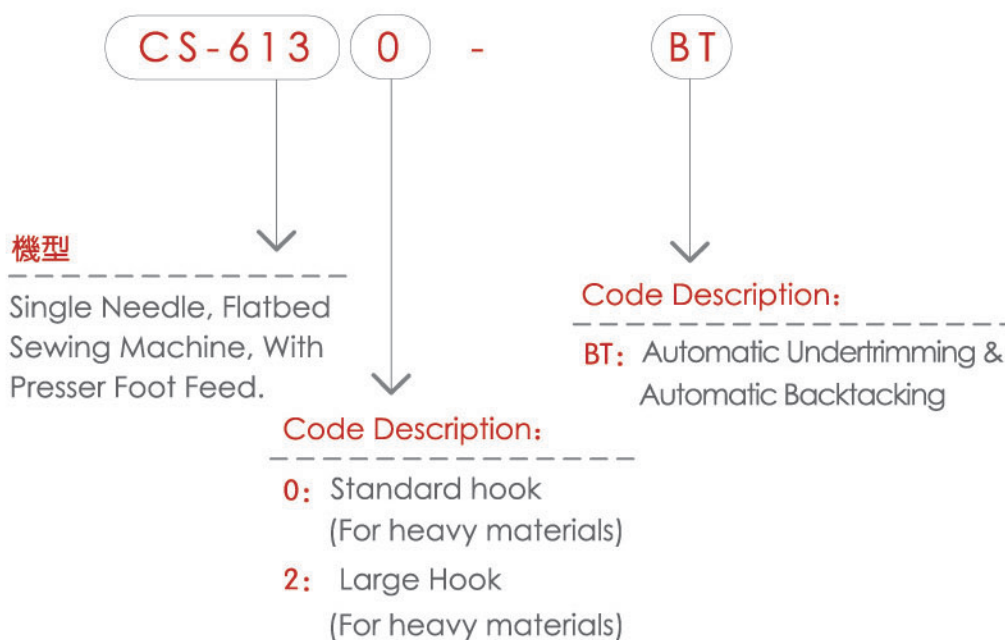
CS-613 0 - BT

機型

Single Needle, Flatbed Sewing Machine, With Presser Foot Feed.

Code Description：

BT：Automatic Undertrimming & Automatic Backtacking

Code Description：

0：Standard hook (For heavy materials)

2： Large Hook (For heavy materials)